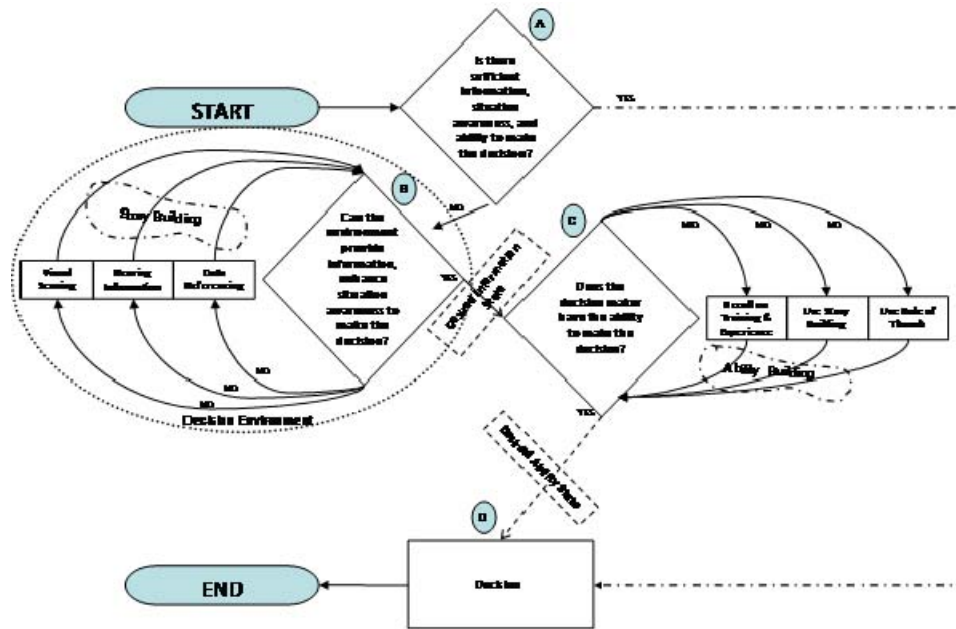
A

START

Is there sufficient information, situation awareness, and ability to make the decision?

YES

B

Story Building

Can the environment provide information, enhance situation awareness to make the decision?

NO

Visual Scanning

Hearing Information

Data Referencing

NO

NO

NO

Decision Environment

YES

Gained Information State

C

NO

NO

NO

Does the decision maker have the ability to make the decision?

Recall on Training & Experience

Use Story Building

Use Rule of Thumb

Story Building

YES

Gained Ability State

D

END

Decision